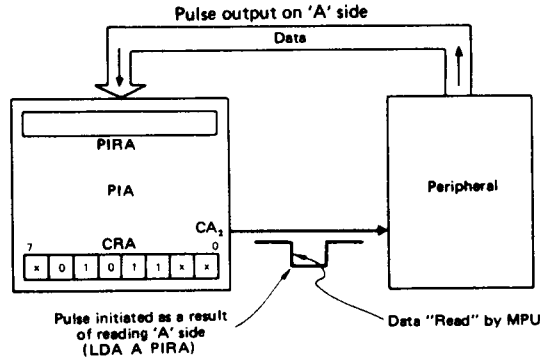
Pulse output on 'A' side

Data

PIRA

PIA

CRA

7

0

| x | 0 | 1 | 0 | 1 | 1 | x | x |
|---|---|---|---|---|---|---|---|

$CA_2$

Peripheral

Pulse initiated as a result of reading 'A' side (LDA A PIRA)

Data "Read" by MPU